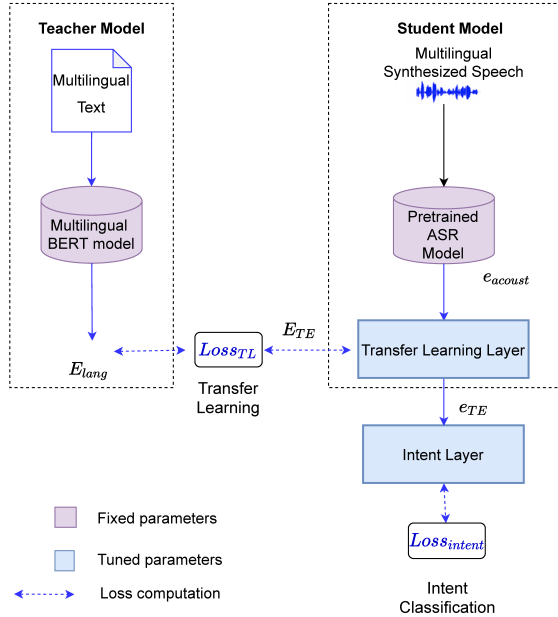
Teacher Model

Multilingual Text

Multilingual BERT model

$E_{lang}$

$Loss_{TL}$

Transfer Learning

$E_{TE}$

Student Model

Multilingual Synthesized Speech

Pretrained ASR Model

$e_{acoust}$

Transfer Learning Layer

$e_{TE}$

Intent Layer

$Loss_{intent}$

Intent Classification

Fixed parameters

Tuned parameters

Loss computation